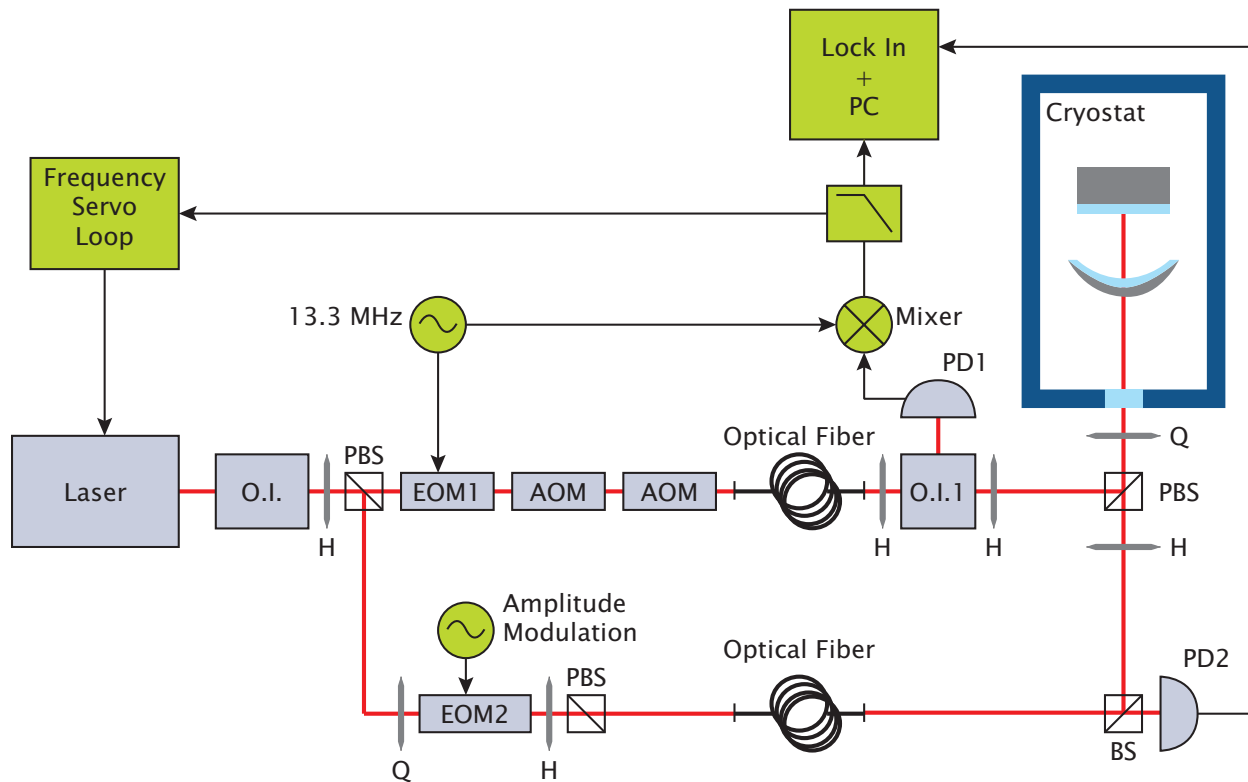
Lock In
+
PC

Cryostat

Frequency Servo Loop

13.3 MHz

Mixer

PD1

Laser

O.I.

H

PBS

EOM1

AOM

AOM

Optical Fiber

H

O.I.1

H

Q

PBS

H

Amplitude Modulation

Q

EOM2

H

PBS

Optical Fiber

PD2

BS